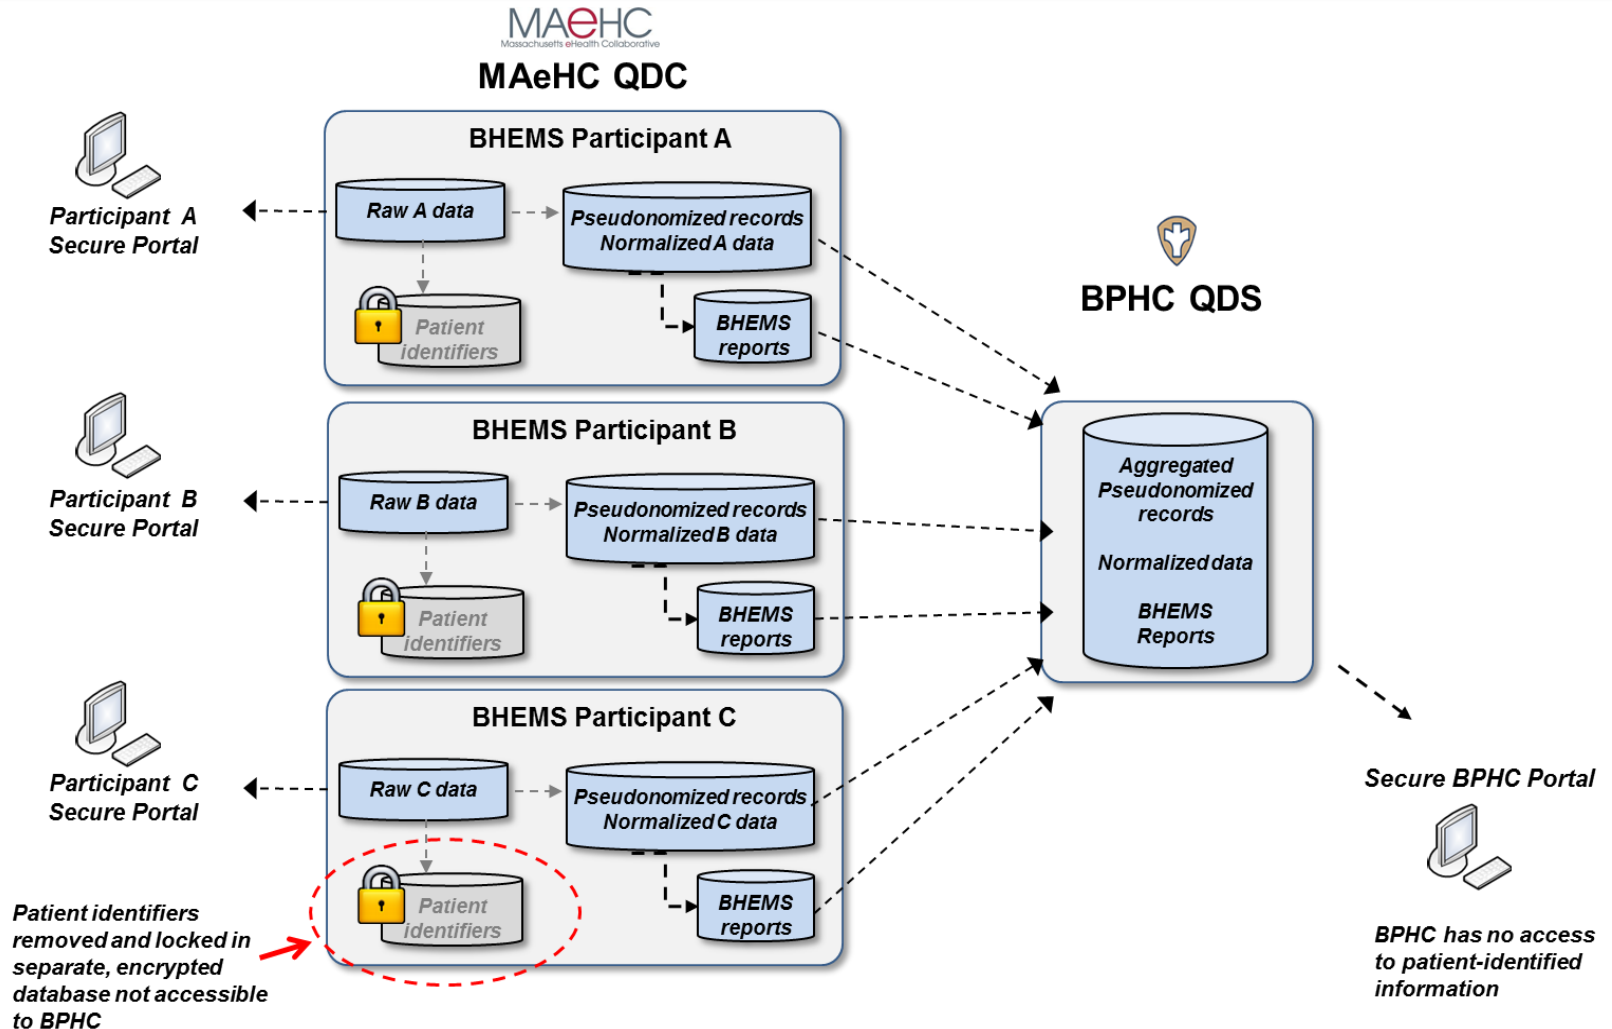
MAeHC
Massachusetts eHealth Collaborative
MAeHC QDC

Participant A Secure Portal

BHEMS Participant A
Raw A data
Pseudonomized records Normalized A data
Patient identifiers
BHEMS reports

BPHC QDS

Participant B Secure Portal

BHEMS Participant B
Raw B data
Pseudonomized records Normalized B data
Patient identifiers
BHEMS reports

Aggregated Pseudonomized records

Normalized data

BHEMS Reports

Participant C Secure Portal

BHEMS Participant C
Raw C data
Pseudonomized records Normalized C data
Patient identifiers
BHEMS reports

Secure BPHC Portal

Patient identifiers removed and locked in separate, encrypted database not accessible to BPHC

BPHC has no access to patient-identified information